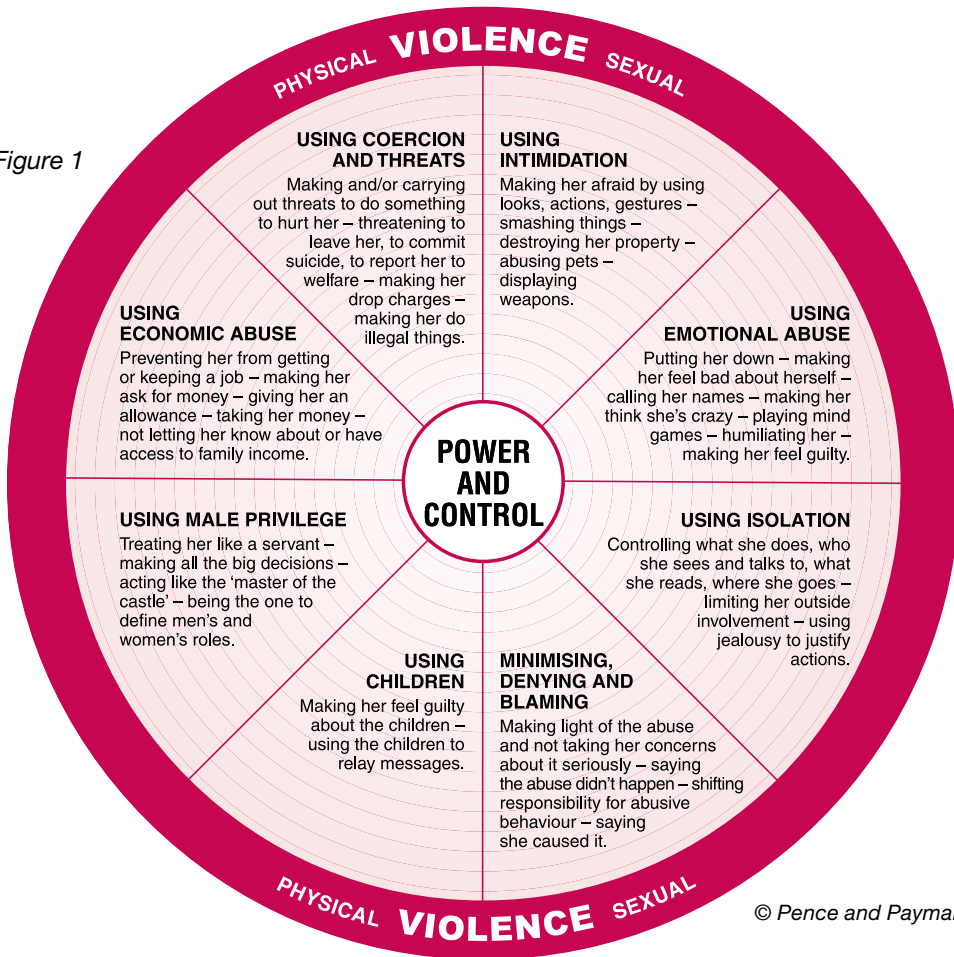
Figure 1

PHYSICAL VIOLENCE SEXUAL

USING COERCION AND THREATS
Making and/or carrying out threats to do something to hurt her – threatening to leave her, to commit suicide, to report her to welfare – making her drop charges – making her do illegal things.

USING INTIMIDATION
Making her afraid by using looks, actions, gestures – smashing things – destroying her property – abusing pets – displaying weapons.

USING ECONOMIC ABUSE
Preventing her from getting or keeping a job – making her ask for money – giving her an allowance – taking her money – not letting her know about or have access to family income.

USING EMOTIONAL ABUSE
Putting her down – making her feel bad about herself – calling her names – making her think she's crazy – playing mind games – humiliating her – making her feel guilty.

POWER AND CONTROL

USING MALE PRIVILEGE
Treating her like a servant – making all the big decisions – acting like the 'master of the castle' – being the one to define men's and women's roles.

USING ISOLATION
Controlling what she does, who she sees and talks to, what she reads, where she goes – limiting her outside involvement – using jealousy to justify actions.

USING CHILDREN
Making her feel guilty about the children – using the children to relay messages.

MINIMISING, DENYING AND BLAMING
Making light of the abuse and not taking her concerns about it seriously – saying the abuse didn't happen – shifting responsibility for abusive behaviour – saying she caused it.

PHYSICAL VIOLENCE SEXUAL

© Pence and Payma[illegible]